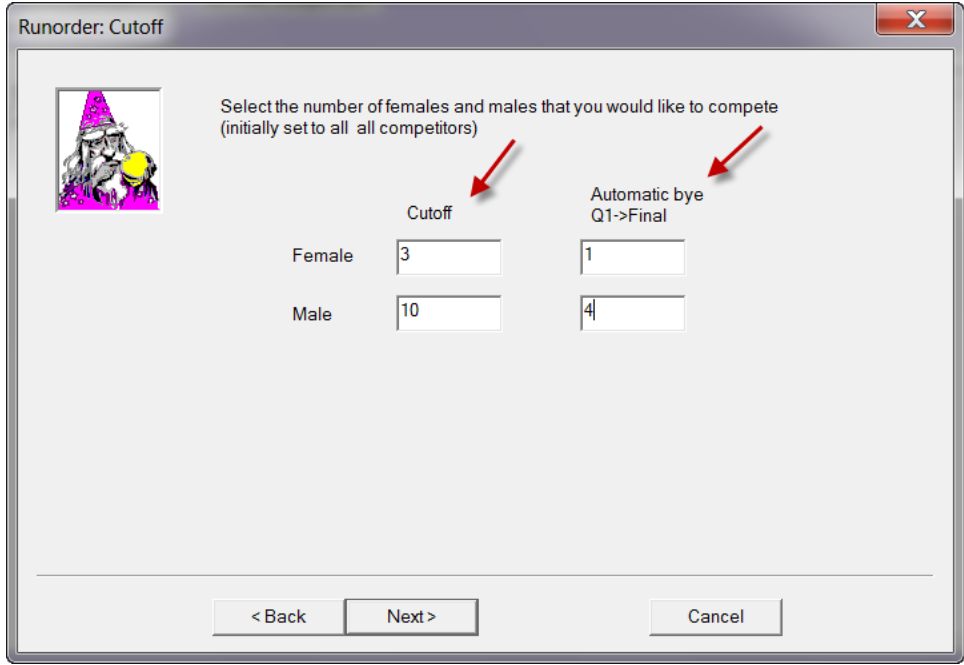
Runorder: Cutoff

Select the number of females and males that you would like to compete (initially set to all all competitors)

Cutoff

Automatic bye
Q1->Final

Female 3 1

Male 10 4

< Back

Next >

Cancel